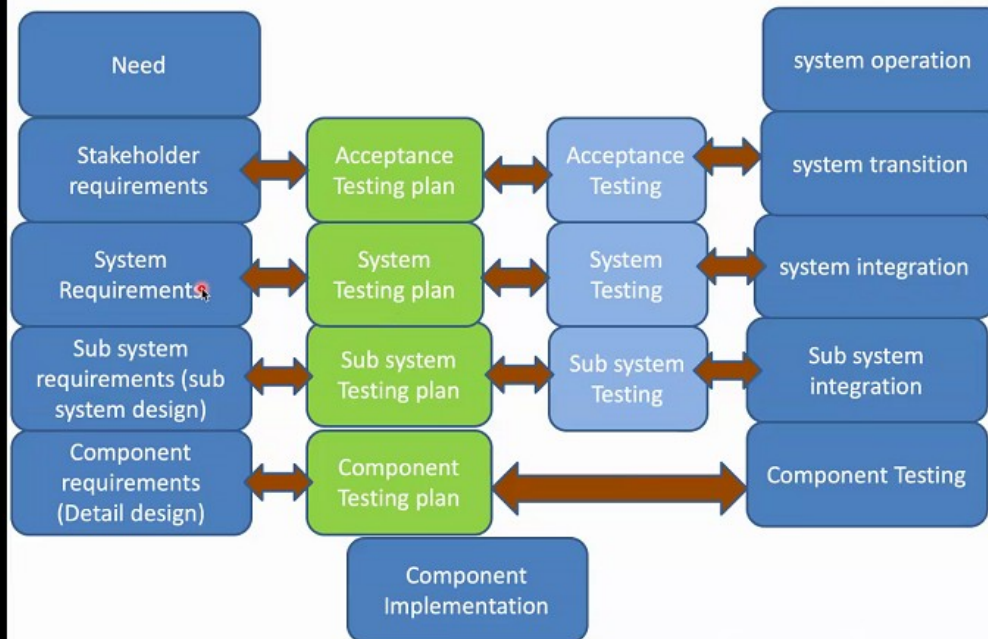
Need

system operation

Stakeholder requirements

Acceptance Testing plan

Acceptance Testing

system transition

System Requirements

System Testing plan

System Testing

system integration

Sub system requirements (sub system design)

Sub system Testing plan

Sub system Testing

Sub system integration

Component requirements (Detail design)

Component Testing plan

Component Testing

Component Implementation